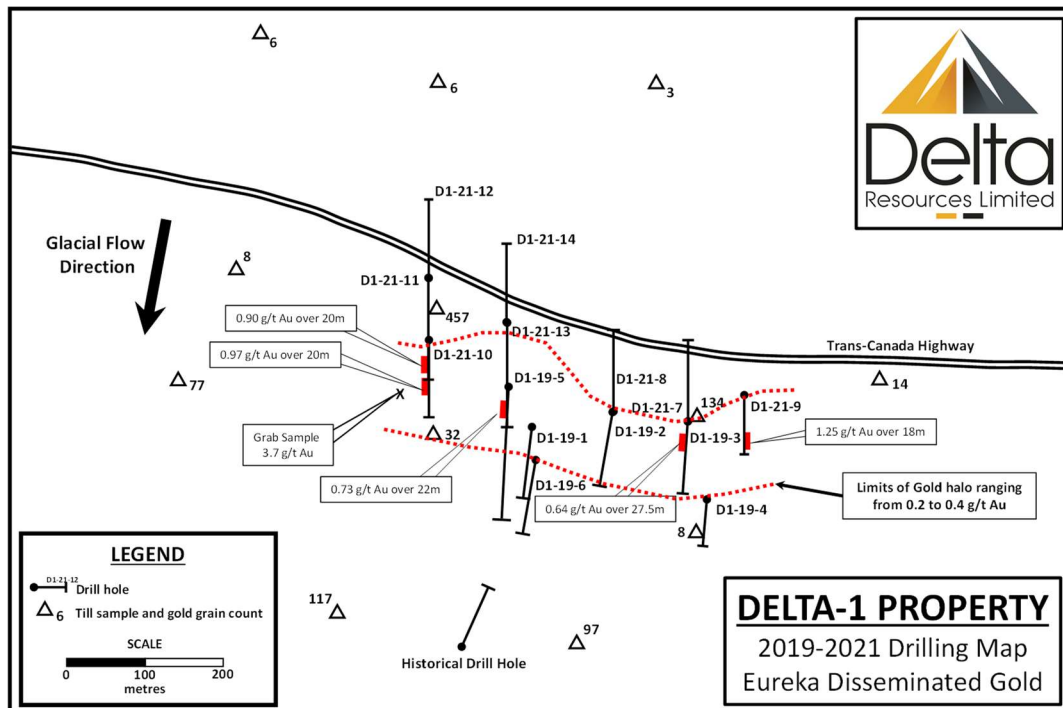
Delta
Resources Limited

6
6
3

D1-21-12
D1-21-14

Glacial Flow Direction

8
D1-21-11
457
0.90 g/t Au over 20m
D1-21-13
0.97 g/t Au over 20m
D1-21-10
Trans-Canada Highway
77
D1-19-5
D1-21-8
14
134
D1-21-9
D1-21-7
X
Grab Sample 3.7 g/t Au
32
D1-19-1
D1-19-2
D1-19-3
1.25 g/t Au over 18m
D1-19-6
0.73 g/t Au over 22m
Limits of Gold halo ranging from 0.2 to 0.4 g/t Au
0.64 g/t Au over 27.5m
D1-19-4
8

LEGEND
D1-21-12
Drill hole
6 Till sample and gold grain count
SCALE
0 100 200
metres

117
97
Historical Drill Hole

DELTA-1 PROPERTY
2019-2021 Drilling Map
Eureka Disseminated Gold